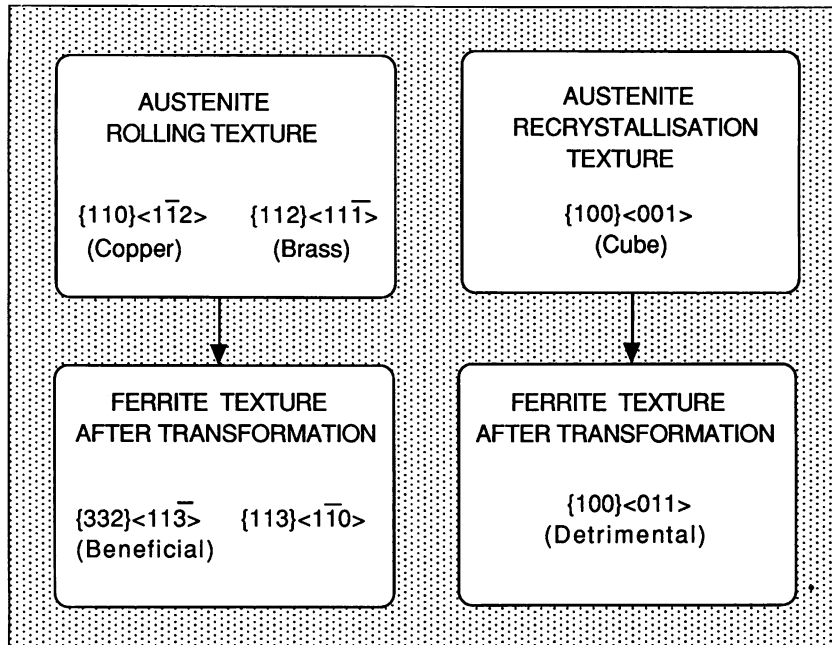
AUSTENITE
ROLLING TEXTURE

{110}<1$\bar{1}$2> (Copper)

{112}<11$\bar{1}$> (Brass)

AUSTENITE
RECRYSTALLISATION
TEXTURE

{100}<001>
(Cube)

FERRITE TEXTURE
AFTER TRANSFORMATION

{332}<11$\bar{3}$> {113}<1$\bar{1}$0>
(Beneficial)

FERRITE TEXTURE
AFTER TRANSFORMATION

{100}<011>
(Detrimental)